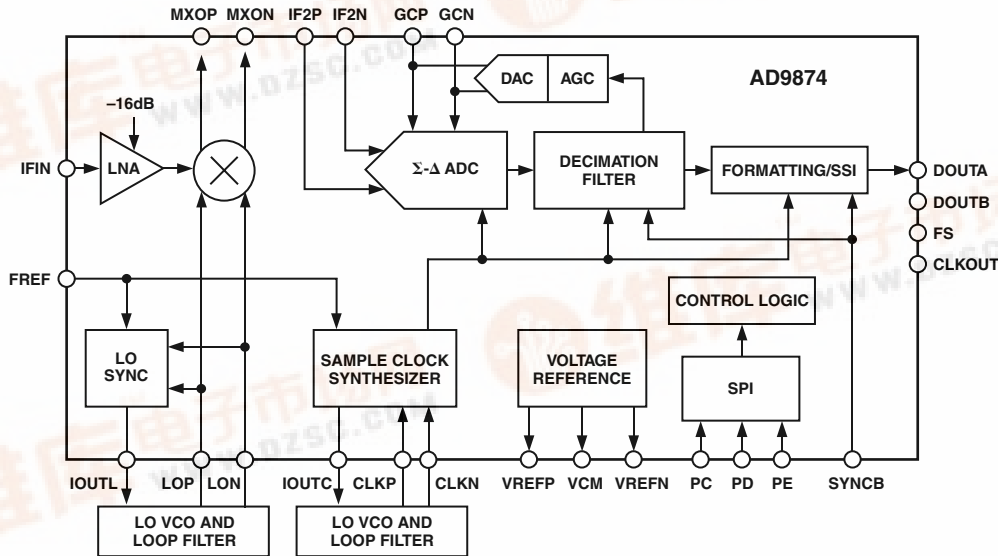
MXOP MXON IF2P IF2N GCP GCN

AD9874

DAC AGC

–16dB

IFIN

LNA

Σ-Δ ADC

DECIMATION FILTER

FORMATTING/SSI

DOUTA
DOUTB
FS
CLKOUT

FREF

CONTROL LOGIC

LO SYNC

SAMPLE CLOCK SYNTHESIZER

VOLTAGE REFERENCE

SPI

IOUTL LOP LON IOUTC CLKP CLKN VREFP VCM VREFN PC PD PE SYNCB

LO VCO AND LOOP FILTER

LO VCO AND LOOP FILTER

www.dzsc.com